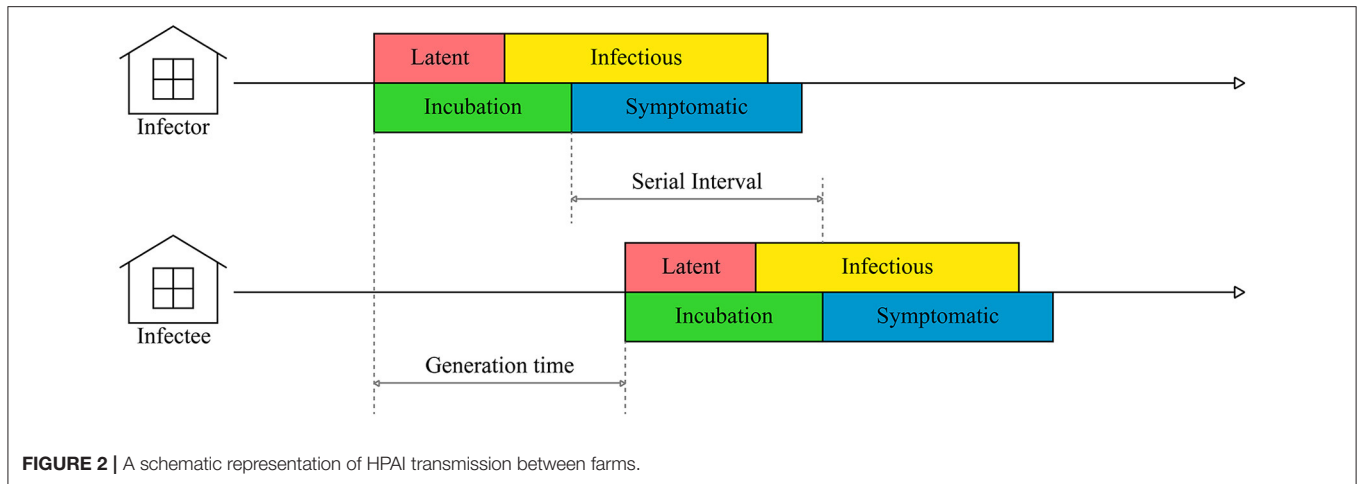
Infector

Latent

Infectious

Incubation

Symptomatic

Serial Interval

Infectee

Latent

Infectious

Incubation

Symptomatic

Generation time

**FIGURE 2 |** A schematic representation of HPAI transmission between farms.